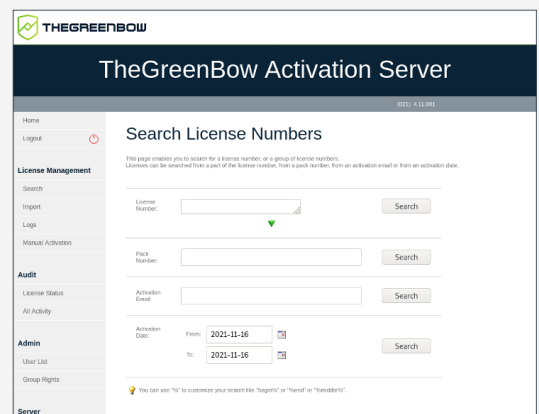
THEGREENBOW

TheGreenBow Activation Server

(021) 4.11.001

Home
Logout

License Management
Search
Import
Logs
Manual Activation

Audit
License Status
All Activity

Admin
User List
Group Rights

Server

Search License Numbers

This page enables you to search for a license number, or a group of license numbers.
Licenses can be searched from a part of the license number, from a pack number, from an activation email or from an activation date.

License Number:
Search

Pack Number:
Search

Activation Email:
Search

Activation Date:
From: 2021-11-16
To: 2021-11-16
Search

You can use "%" to customize your search like "begin%" or "%end" or "%middle%".